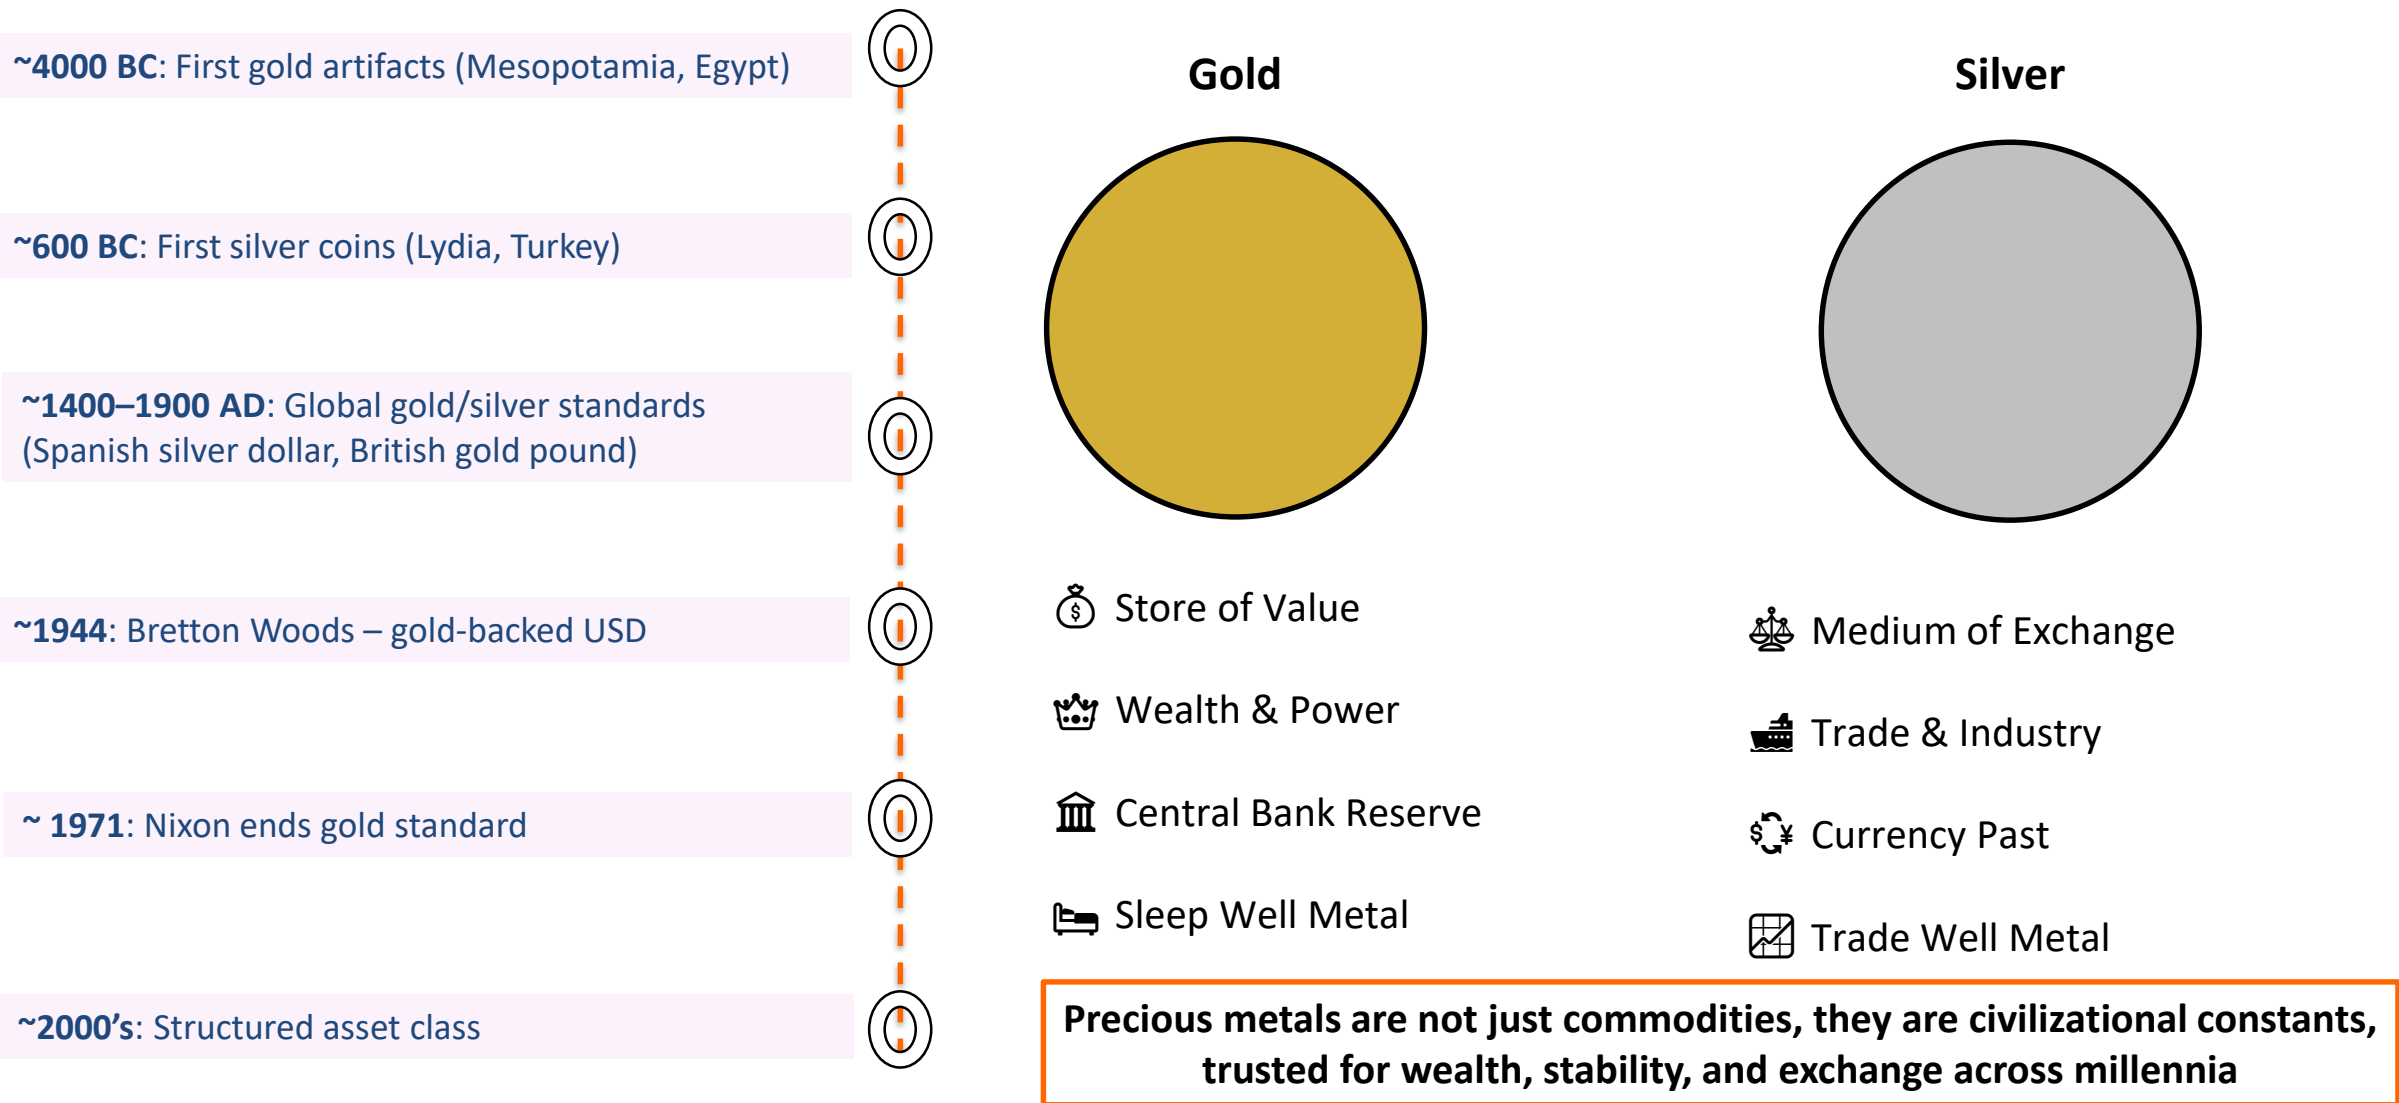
~4000 BC: First gold artifacts (Mesopotamia, Egypt)

~600 BC: First silver coins (Lydia, Turkey)

~1400–1900 AD: Global gold/silver standards (Spanish silver dollar, British gold pound)

~1944: Bretton Woods – gold-backed USD

~ 1971: Nixon ends gold standard

~2000's: Structured asset class

Gold

Silver

Store of Value

Wealth & Power

Central Bank Reserve

Sleep Well Metal

Medium of Exchange

Trade & Industry

Currency Past

Trade Well Metal

Precious metals are not just commodities, they are civilizational constants, trusted for wealth, stability, and exchange across millennia